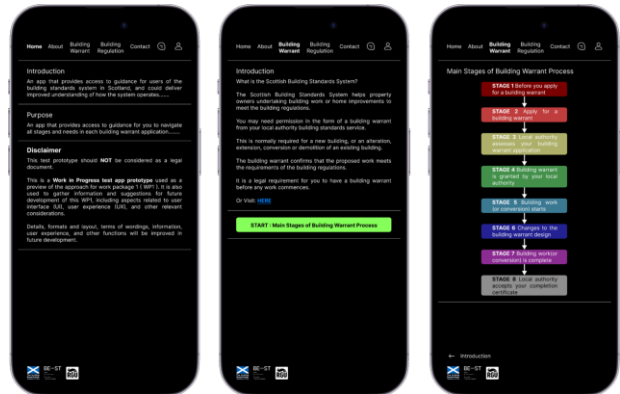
Home About Building Warrant Building Regulation Contact

Introduction

An app that provides access to guidance for users of the building standards system in Scotland, and could deliver improved understanding of how the system operates.......

Purpose

An app that provides access to guidance for you to navigate all stages and needs in each building warrant application........

Disclaimer

This test prototype should NOT be considered as a legal document.

This is a Work in Progress test app prototype used as a preview of the approach for work package 1 (WP1). It is also used to gather information and suggestions for future development of this WP1, including aspects related to user interface (UI), user experience (UX), and other relevant considerations.

Details, formats and layout, terms of wordings, information, user experience, and other functions will be improved in future development.

BE-ST

Home About Building Warrant Building Regulation Contact

Introduction

What is the Scottish Building Standards System?

The Scottish Building Standards System helps property owners undertaking building work or home improvements to meet the building regulations.

You may need permission in the form of a building warrant from your local authority building standards service.

This is normally required for a new building, or an alteration, extension, conversion or demolition of an existing building.

The building warrant confirms that the proposed work meets the requirements of the building regulations.

It is a legal requirement for you to have a building warrant before any work commences.

Or Visit: HERE

START : Main Stages of Building Warrant Process

BE-ST

Home About Building Warrant Building Regulation Contact

Main Stages of Building Warrant Process

STAGE 1 Before you apply for a building warrant

STAGE 2 Apply for a building warrant

STAGE 3 Local authority assesses your building warrant application

STAGE 4 Building warrant is granted by your local authority

STAGE 5 Building work (or conversion) starts

STAGE 6 Changes to the building warrant design

STAGE 7 Building work(or conversion) is complete

STAGE 8 Local authority accepts your completion certificate

← Introduction

BE-ST